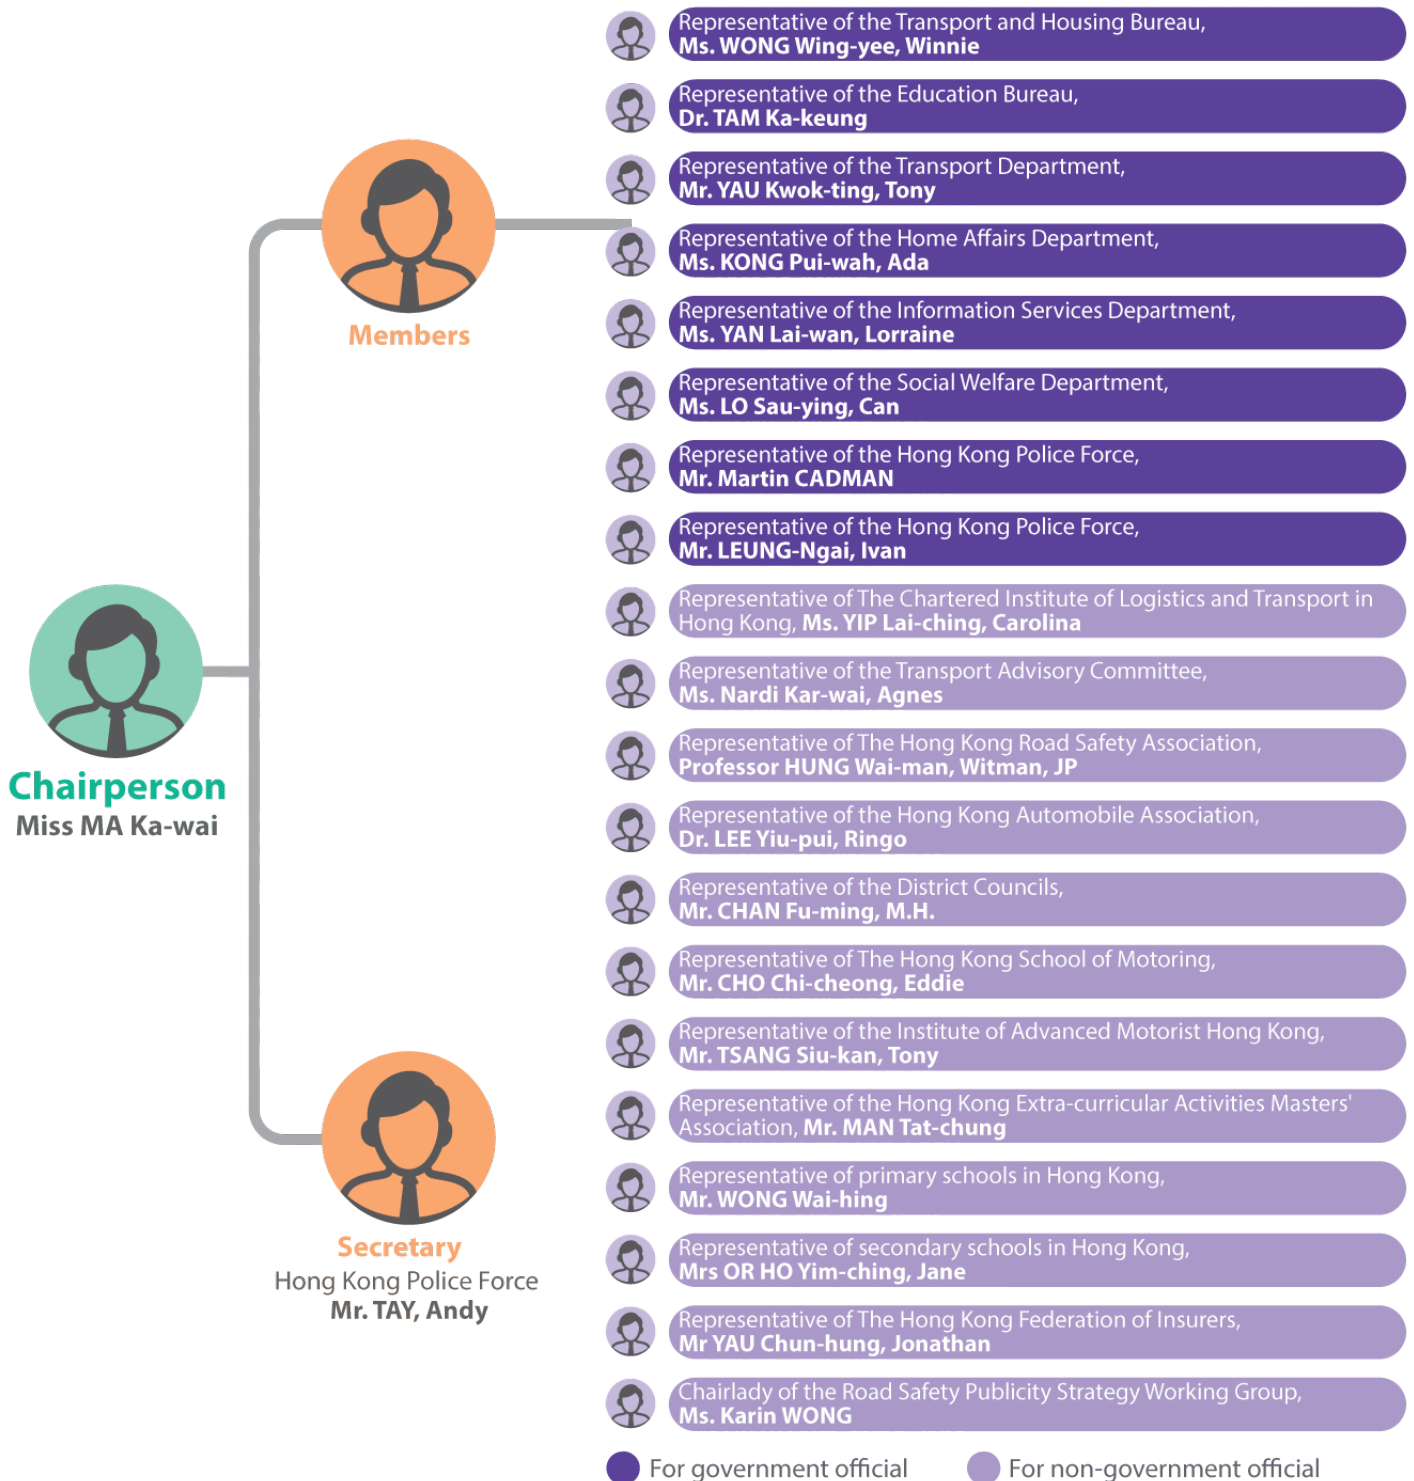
Chairperson
Miss MA Ka-wai

Members

Secretary
Hong Kong Police Force
Mr. TAY, Andy

Representative of the Transport and Housing Bureau, Ms. WONG Wing-yee, Winnie

Representative of the Education Bureau, Dr. TAM Ka-keung

Representative of the Transport Department, Mr. YAU Kwok-ting, Tony

Representative of the Home Affairs Department, Ms. KONG Pui-wah, Ada

Representative of the Information Services Department, Ms. YAN Lai-wan, Lorraine

Representative of the Social Welfare Department, Ms. LO Sau-ying, Can

Representative of the Hong Kong Police Force, Mr. Martin CADMAN

Representative of the Hong Kong Police Force, Mr. LEUNG-Ngai, Ivan

Representative of The Chartered Institute of Logistics and Transport in Hong Kong, Ms. YIP Lai-ching, Carolina

Representative of the Transport Advisory Committee, Ms. Nardi Kar-wai, Agnes

Representative of The Hong Kong Road Safety Association, Professor HUNG Wai-man, Witman, JP

Representative of the Hong Kong Automobile Association, Dr. LEE Yiu-pui, Ringo

Representative of the District Councils, Mr. CHAN Fu-ming, M.H.

Representative of The Hong Kong School of Motoring, Mr. CHO Chi-cheong, Eddie

Representative of the Institute of Advanced Motorist Hong Kong, Mr. TSANG Siu-kan, Tony

Representative of the Hong Kong Extra-curricular Activities Masters' Association, Mr. MAN Tat-chung

Representative of primary schools in Hong Kong, Mr. WONG Wai-hing

Representative of secondary schools in Hong Kong, Mrs OR HO Yim-ching, Jane

Representative of The Hong Kong Federation of Insurers, Mr YAU Chun-hung, Jonathan

Chairlady of the Road Safety Publicity Strategy Working Group, Ms. Karin WONG

For government official
For non-government official